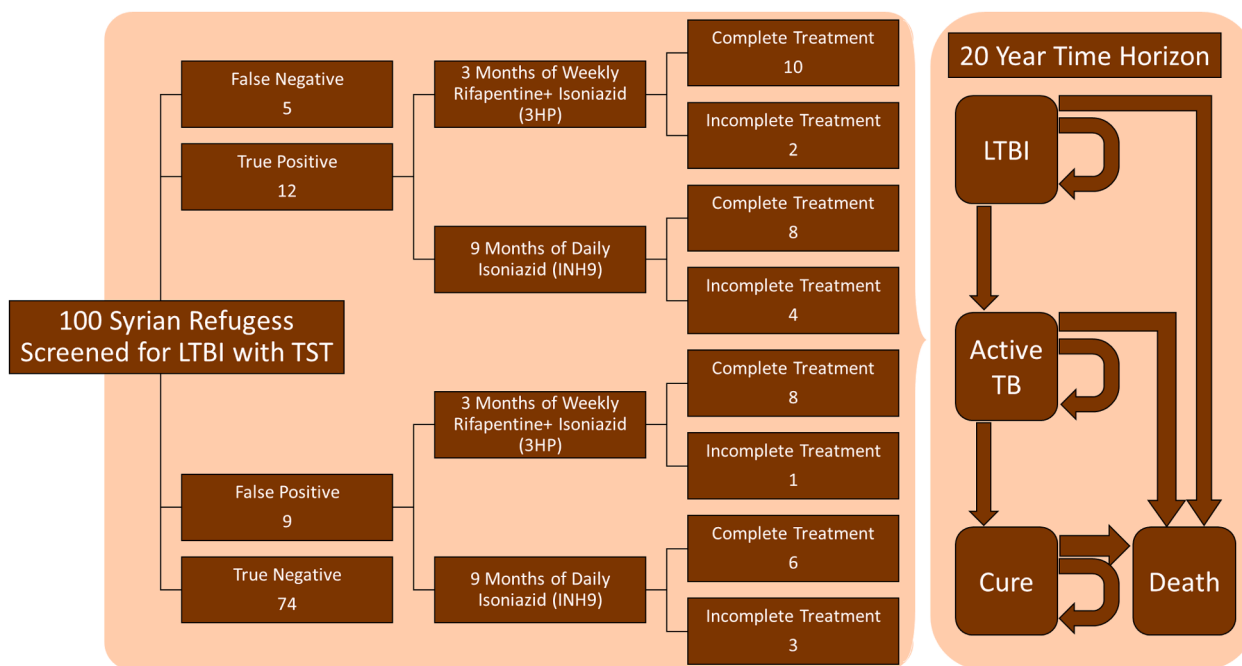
100 Syrian Refugess Screened for LTBI with TST

False Negative
5

True Positive
12

3 Months of Weekly Rifapentine+ Isoniazid (3HP)

Complete Treatment
10

Incomplete Treatment
2

9 Months of Daily Isoniazid (INH9)

Complete Treatment
8

Incomplete Treatment
4

False Positive
9

True Negative
74

3 Months of Weekly Rifapentine+ Isoniazid (3HP)

Complete Treatment
8

Incomplete Treatment
1

9 Months of Daily Isoniazid (INH9)

Complete Treatment
6

Incomplete Treatment
3

20 Year Time Horizon

LTBI

Active TB

Cure

Death